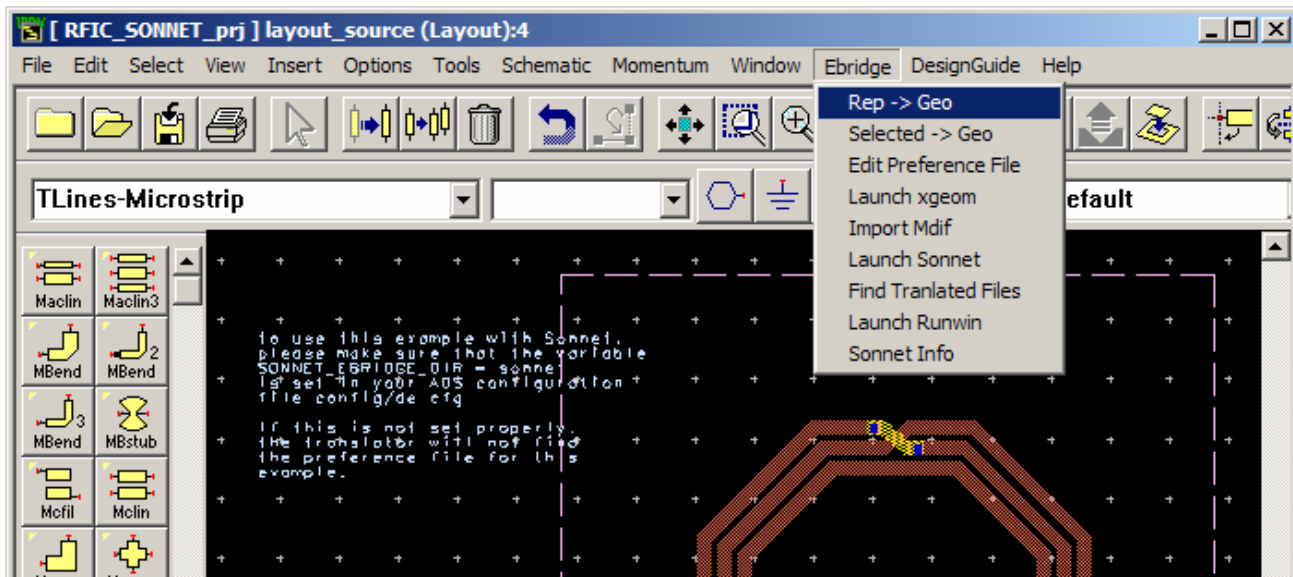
[ RFIC_SONNET_prj ] layout_source (Layout):4

File Edit Select View Insert Options Tools Schematic Momentum Window Ebridge DesignGuide Help

Rep -> Geo
Selected -> Geo
Edit Preference File
Launch xgeom
Import Mdif
Launch Sonnet
Find Tranlated Files
Launch Runwin
Sonnet Info

TLines-Microstrip

efault

Maclin Maclin3
MBend MBend2
MBend3 MBstub
Mcfil Mclin

To use this example with Sonnet, please make sure that the variable SONNET_EBRIDGE_DIR = sonnet is set in your ADS configuration file config/de.cfg

If this is not set properly, the translator will not find the preference file for this example.